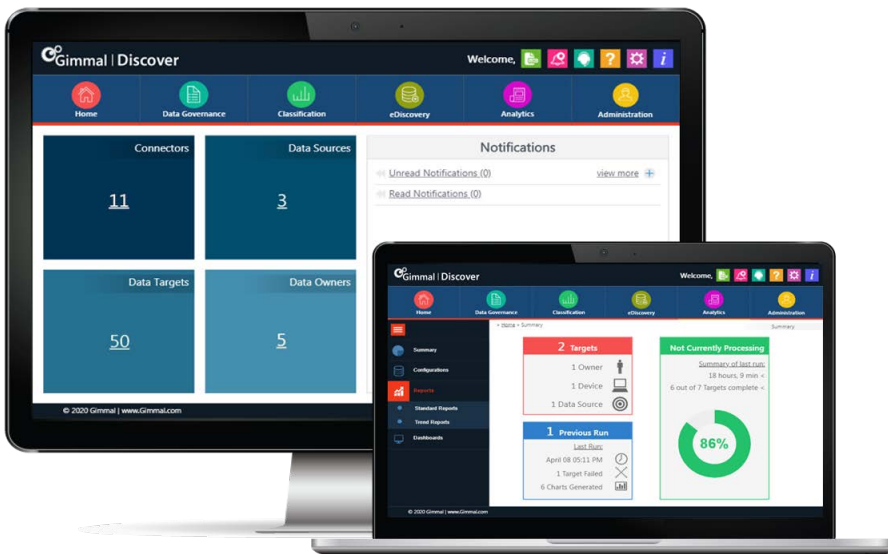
Gimmal | Discover

Welcome,

Home
Data Governance
Classification
eDiscovery
Analytics
Administration

Connectors
11

Data Sources
3

Data Targets
50

Data Owners
5

Notifications
Unread Notifications (0)
view more
Read Notifications (0)

© 2020 Gimmal | www.Gimmal.com

Gimmal | Discover

Welcome,

Home
Data Governance
Classification
eDiscovery
Analytics
Administration

Home » Summary
Summary

Summary
Configurations
Reports
Standard Reports
Trend Reports
Dashboards

2 Targets
1 Owner
1 Device
1 Data Source

Not Currently Processing
Summary of last run:
18 hours, 9 min
6 out of 7 Targets complete

1 Previous Run
Last Run:
April 08 05:11 PM
1 Target Failed
6 Charts Generated

86%

© 2020 Gimmal | www.Gimmal.com